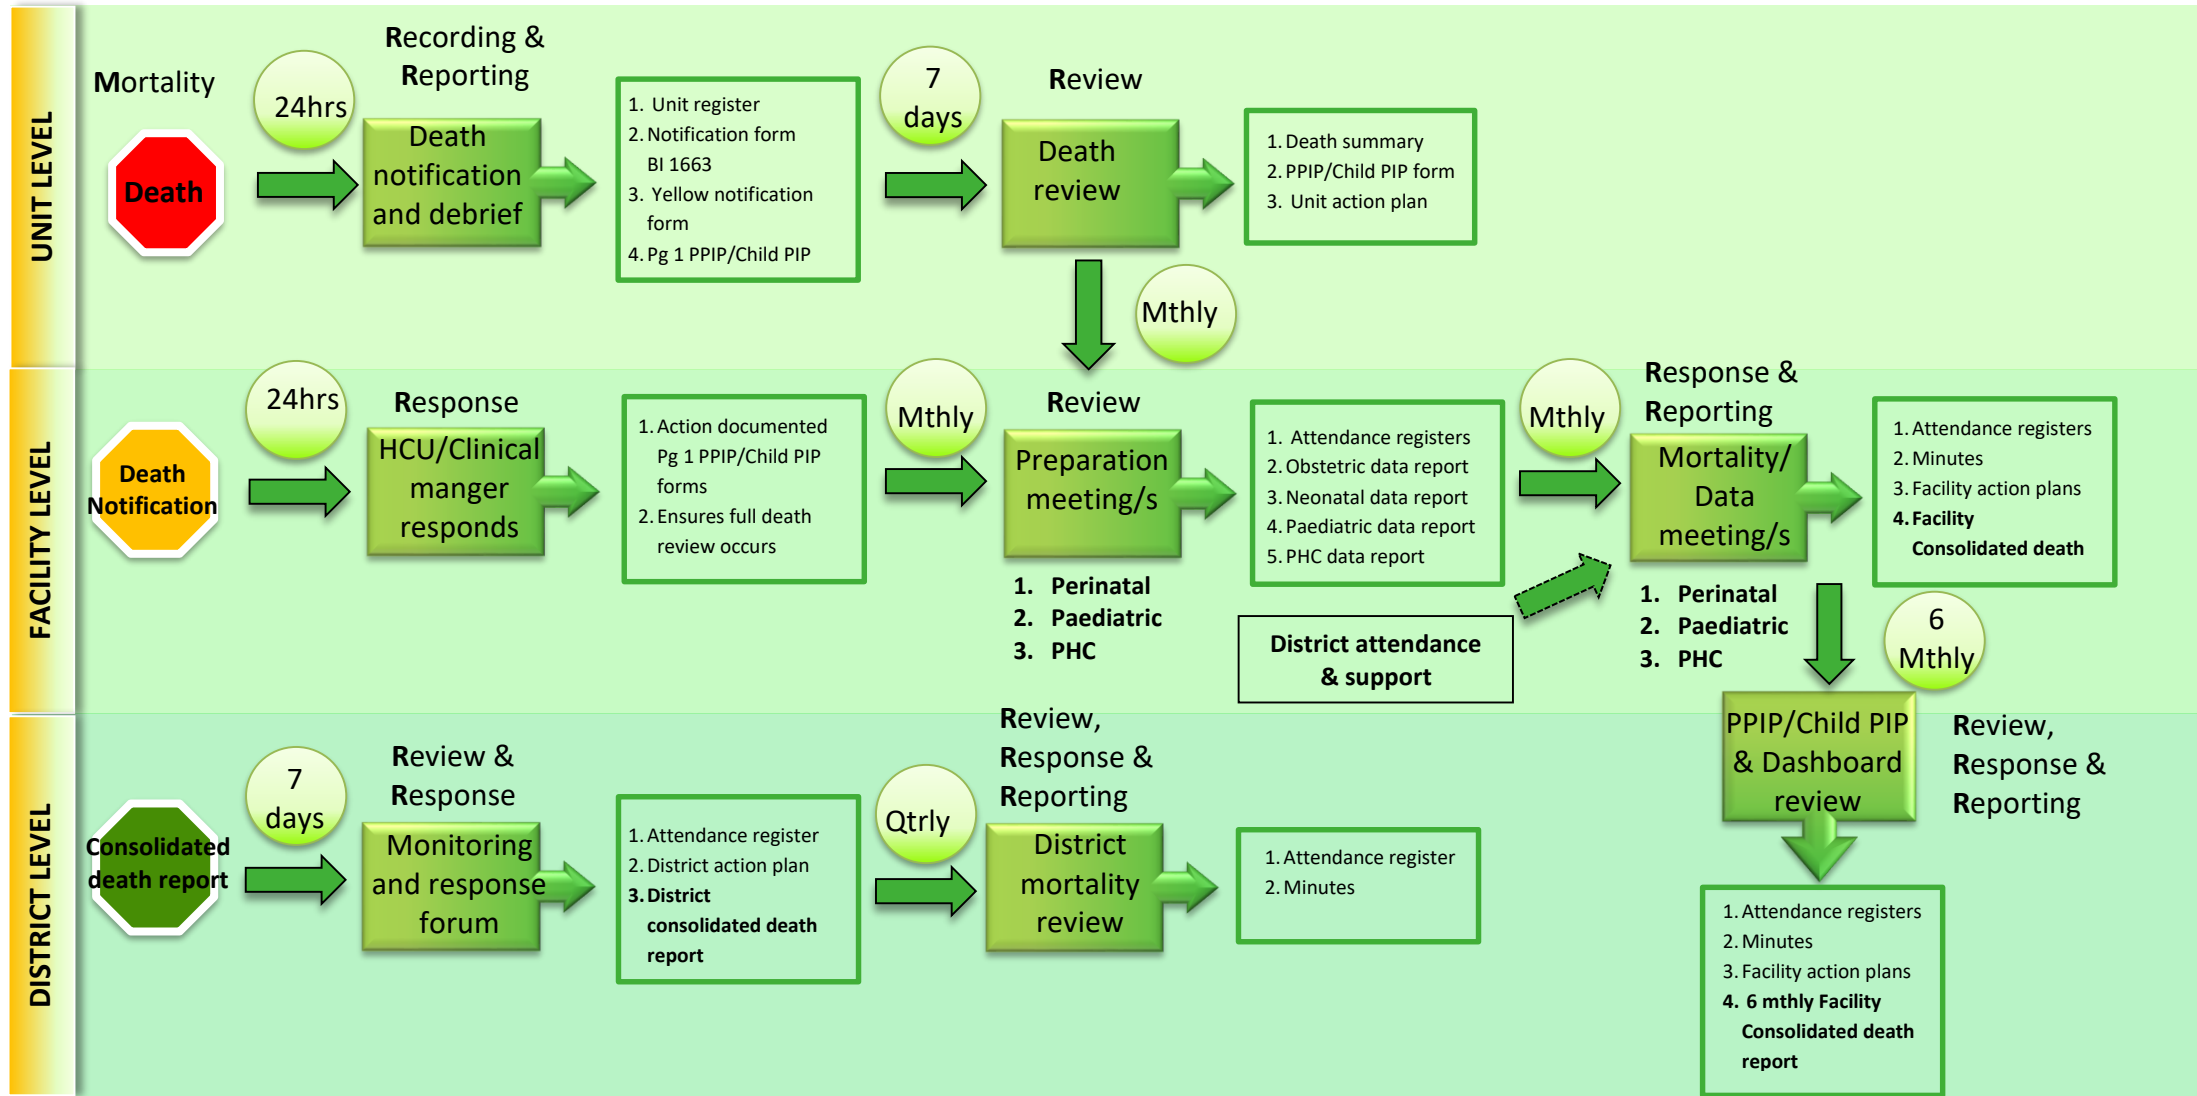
UNIT LEVEL

Mortality

Death

24hrs

Recording & Reporting

Death notification and debrief

1. Unit register
2. Notification form BI 1663
3. Yellow notification form
4. Pg 1 PPIP/Child PIP

7 days

Review

Death review

1. Death summary
2. PPIP/Child PIP form
3. Unit action plan

Mthly

FACILITY LEVEL

Death Notification

24hrs

Response

HCU/Clinical manger responds

1. Action documented Pg 1 PPIP/Child PIP forms
2. Ensures full death review occurs

Mthly

Review

Preparation meeting/s

1. Perinatal
2. Paediatric
3. PHC

1. Attendance registers
2. Obstetric data report
3. Neonatal data report
4. Paediatric data report
5. PHC data report

District attendance & support

Mthly

Response & Reporting

Mortality/ Data meeting/s

1. Perinatal
2. Paediatric
3. PHC

1. Attendance registers
2. Minutes
3. Facility action plans
4. Facility Consolidated death

6 Mthly

DISTRICT LEVEL

Consolidated death report

7 days

Review & Response

Monitoring and response forum

1. Attendance register
2. District action plan
3. District consolidated death report

Qtrly

Review, Response & Reporting

District mortality review

1. Attendance register
2. Minutes

PPIP/Child PIP & Dashboard review

Review, Response & Reporting

1. Attendance registers
2. Minutes
3. Facility action plans
4. 6 mthly Facility Consolidated death report